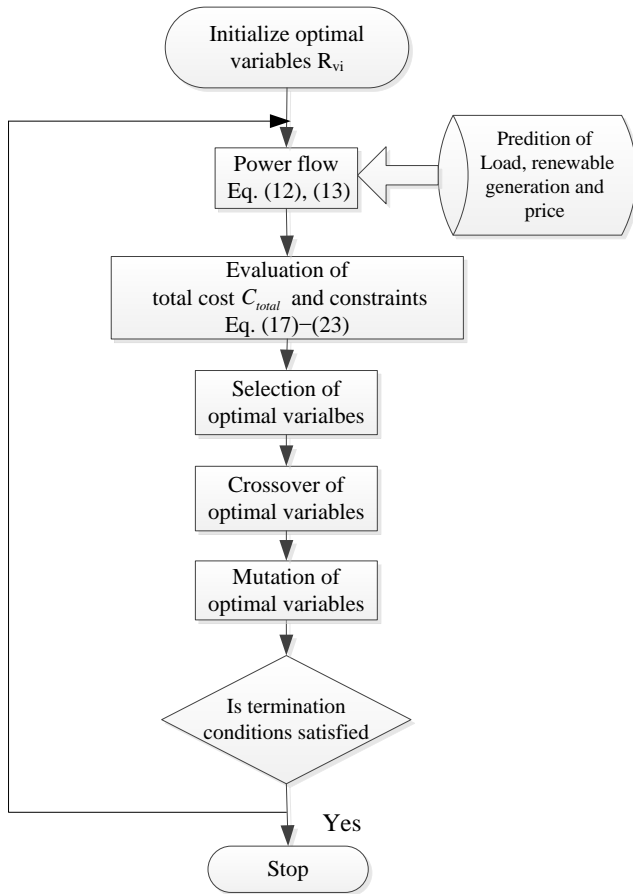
Initialize optimal variables $R_{vi}$

Power flow
Eq. (12), (13)

Predition of Load, renewable generation and price

Evaluation of total cost $C_{total}$ and constraints
Eq. (17)−(23)

Selection of optimal varialbes

Crossover of optimal variables

Mutation of optimal variables

Is termination conditions satisfied

Yes

Stop